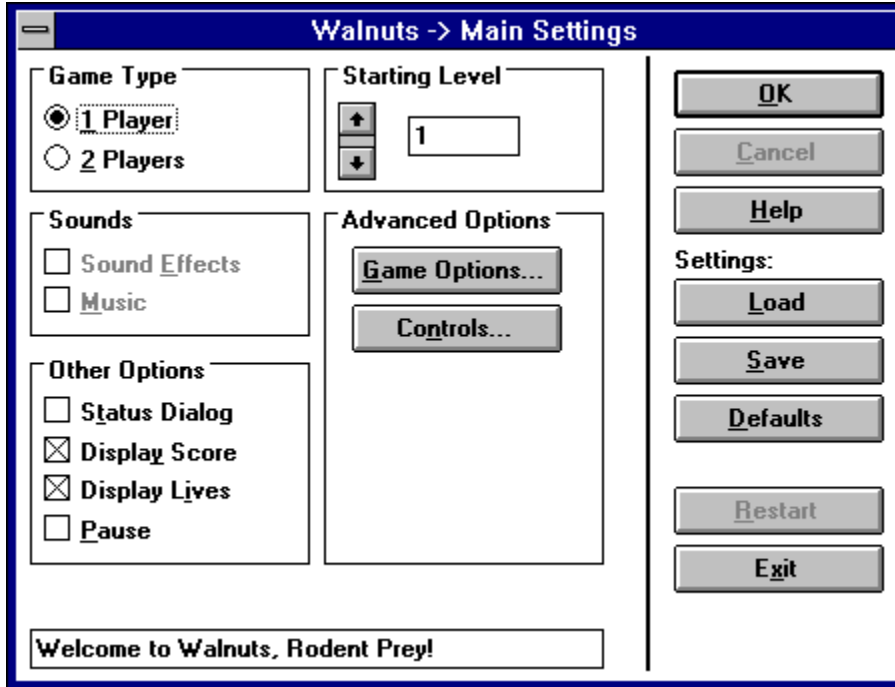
Walnuts -> Main Settings

Game Type
1 Player
2 Players

Starting Level
1

Sounds
Sound Effects
Music

Advanced Options
Game Options...
Controls...

Other Options
Status Dialog
Display Score
Display Lives
Pause

Welcome to Walnuts, Rodent Prey!

OK
Cancel
Help
Settings:
Load
Save
Defaults
Restart
Exit